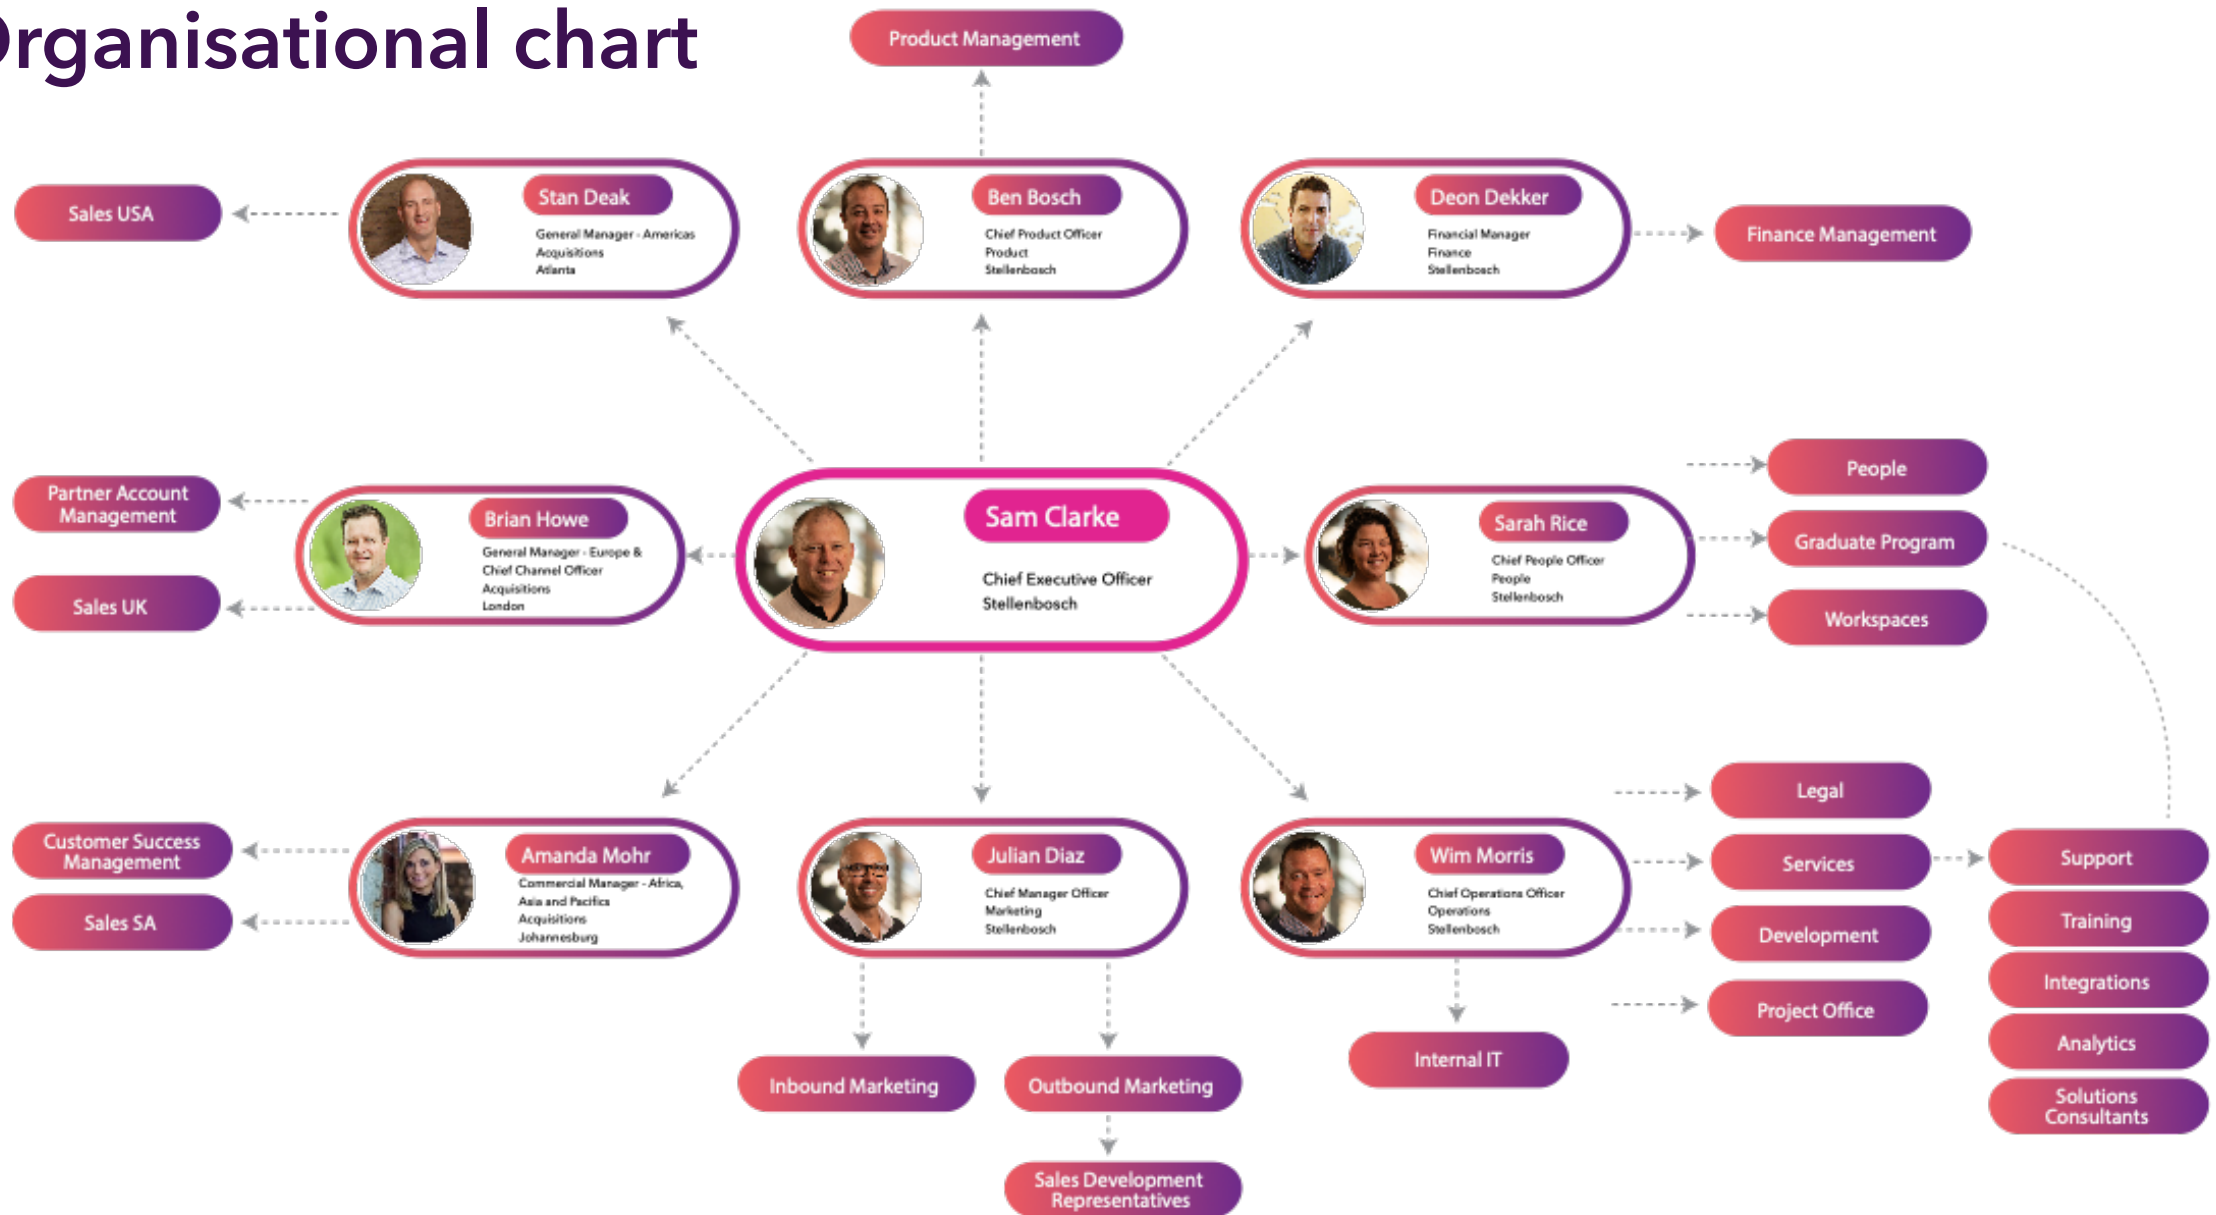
rganisational chart

Product Management

Sales USA

Stan Deak
General Manager - Americas
Acquisitions
Atlanta

Ben Bosch
Chief Product Officer
Product
Stellenbosch

Deon Dekker
Financial Manager
Finance
Stellenbosch

Finance Management

Partner Account Management

Sales UK

Brian Howe
General Manager - Europe & Chief Channel Officer
Acquisitions
London

Sam Clarke
Chief Executive Officer
Stellenbosch

Sarah Rice
Chief People Officer
People
Stellenbosch

People

Graduate Program

Workspaces

Customer Success Management

Sales SA

Amanda Mohr
Commercial Manager - Africa, Asia and Pacifics
Acquisitions
Johannesburg

Julian Diaz
Chief Manager Officer
Marketing
Stellenbosch

Wim Morris
Chief Operations Officer
Operations
Stellenbosch

Legal

Services

Development

Project Office

Support

Training

Integrations

Analytics

Solutions Consultants

Internal IT

Inbound Marketing

Outbound Marketing

Sales Development Representatives